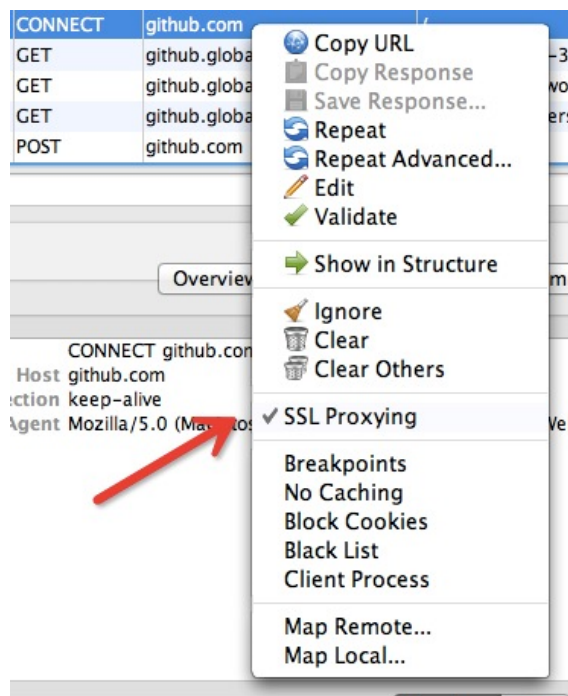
| CONNECT | github.com |
|---|---|
| GET | github.globa |
| GET | github.globa |
| GET | github.globa |
| POST | github.com |

Overview

CONNECT github.com
Host github.com
ection keep-alive
Agent Mozilla/5.0 (Ma

Copy URL
Copy Response
Save Response...
Repeat
Repeat Advanced...
Edit
Validate

Show in Structure

Ignore
Clear
Clear Others

✓ SSL Proxying

Breakpoints
No Caching
Block Cookies
Black List
Client Process

Map Remote...
Map Local...